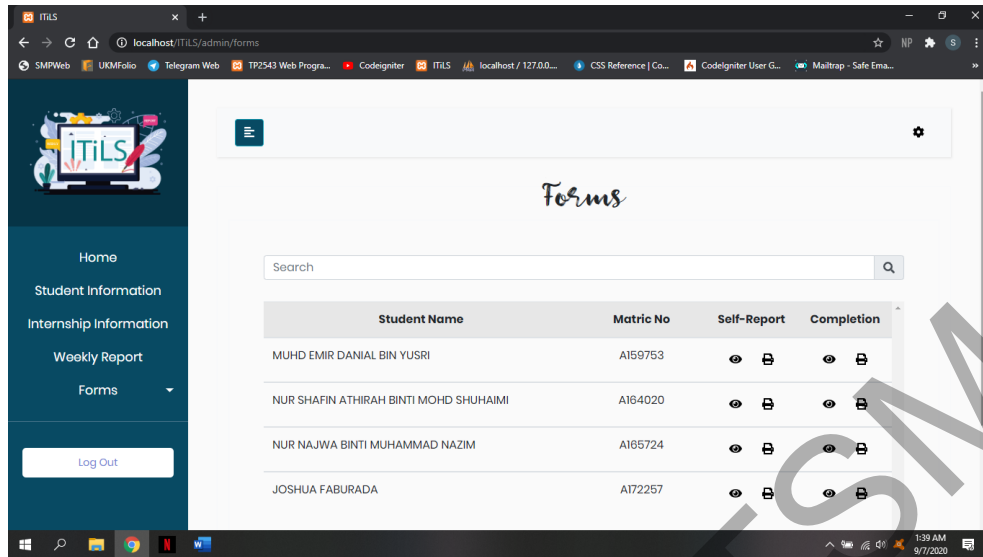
ITiLS
localhost/ITiLS/admin/forms
SMPWeb UKMFolio Telegram Web TP2543 Web Progra... Codeigniter ITiLS localhost / 127.0.0... CSS Reference | Co... CodeIgniter User G... Mailtrap - Safe Ema...

ITiLS

Home
Student Information
Internship Information
Weekly Report
Forms

Log Out

Forms

Search

| Student Name | Matric No | Self-Report | Completion |
|---|---|---|---|
| MUHD EMIR DANIAL BIN YUSRI | A159753 | | |
| NUR SHAFIN ATHIRAH BINTI MOHD SHUHAIMI | A164020 | | |
| NUR NAJWA BINTI MUHAMMAD NAZIM | A165724 | | |
| JOSHUA FABURADA | A172257 | | |

1:39 AM
9/7/2020